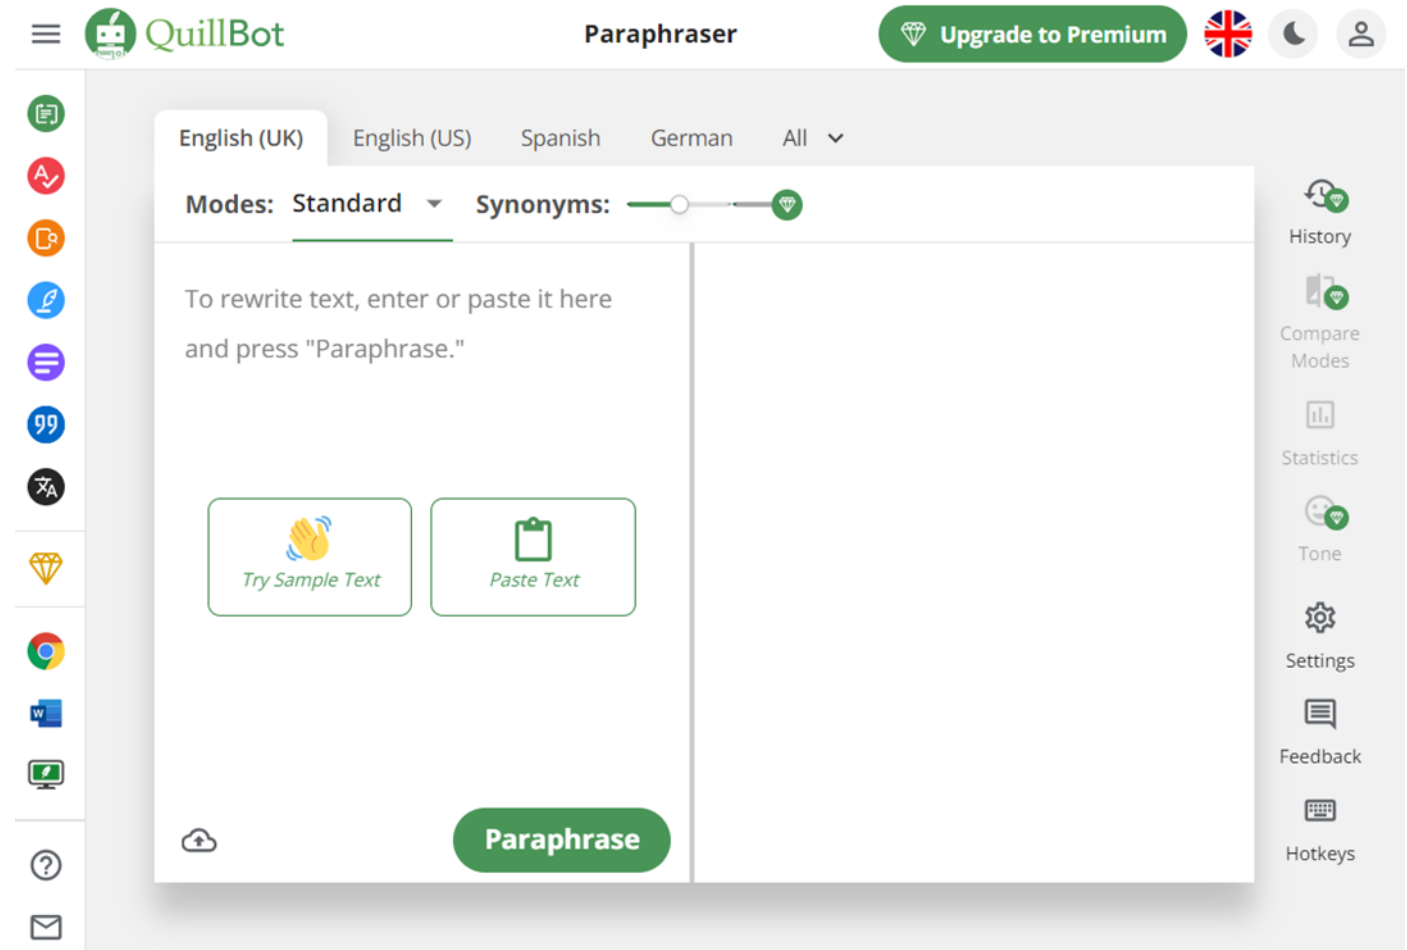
QuillBot

Paraphraser

Upgrade to Premium

English (UK) English (US) Spanish German All

Modes: Standard Synonyms:

To rewrite text, enter or paste it here and press "Paraphrase."

Try Sample Text

Paste Text

Paraphrase

History

Compare Modes

Statistics

Tone

Settings

Feedback

Hotkeys